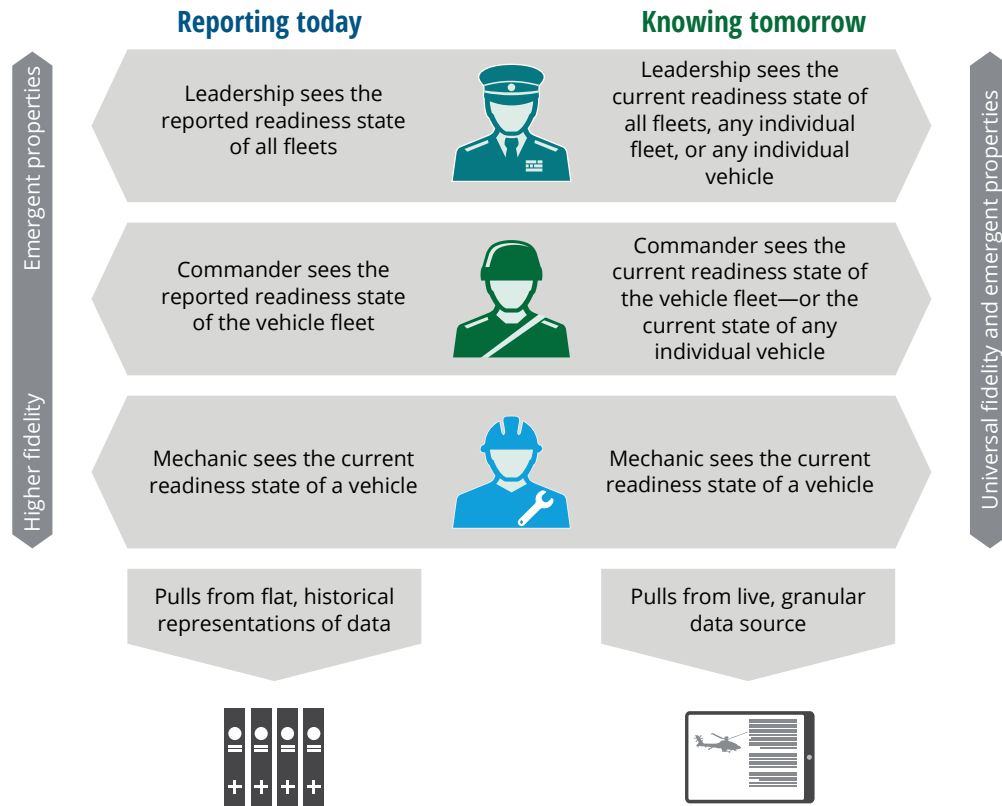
Reporting today

Knowing tomorrow

Emergent properties

Higher fidelity

Leadership sees the reported readiness state of all fleets

Leadership sees the current readiness state of all fleets, any individual fleet, or any individual vehicle

Commander sees the reported readiness state of the vehicle fleet

Commander sees the current readiness state of the vehicle fleet—or the current state of any individual vehicle

Mechanic sees the current readiness state of a vehicle

Mechanic sees the current readiness state of a vehicle

Universal fidelity and emergent properties

Pulls from flat, historical representations of data

Pulls from live, granular data source